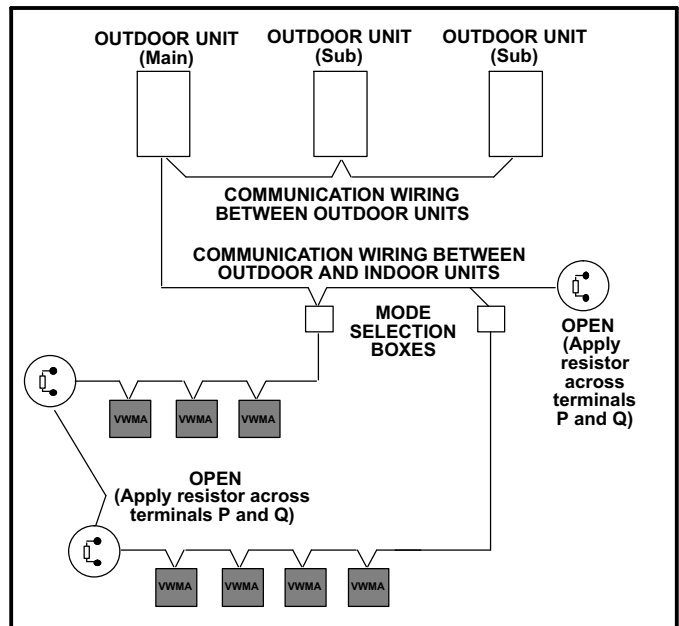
OUTDOOR UNIT (Main)

OUTDOOR UNIT (Sub)

OUTDOOR UNIT (Sub)

COMMUNICATION WIRING BETWEEN OUTDOOR UNITS

COMMUNICATION WIRING BETWEEN OUTDOOR AND INDOOR UNITS

MODE SELECTION BOXES

OPEN (Apply resistor across terminals P and Q)

VWMA VWMA VWMA

OPEN (Apply resistor across terminals P and Q)

VWMA VWMA VWMA VWMA